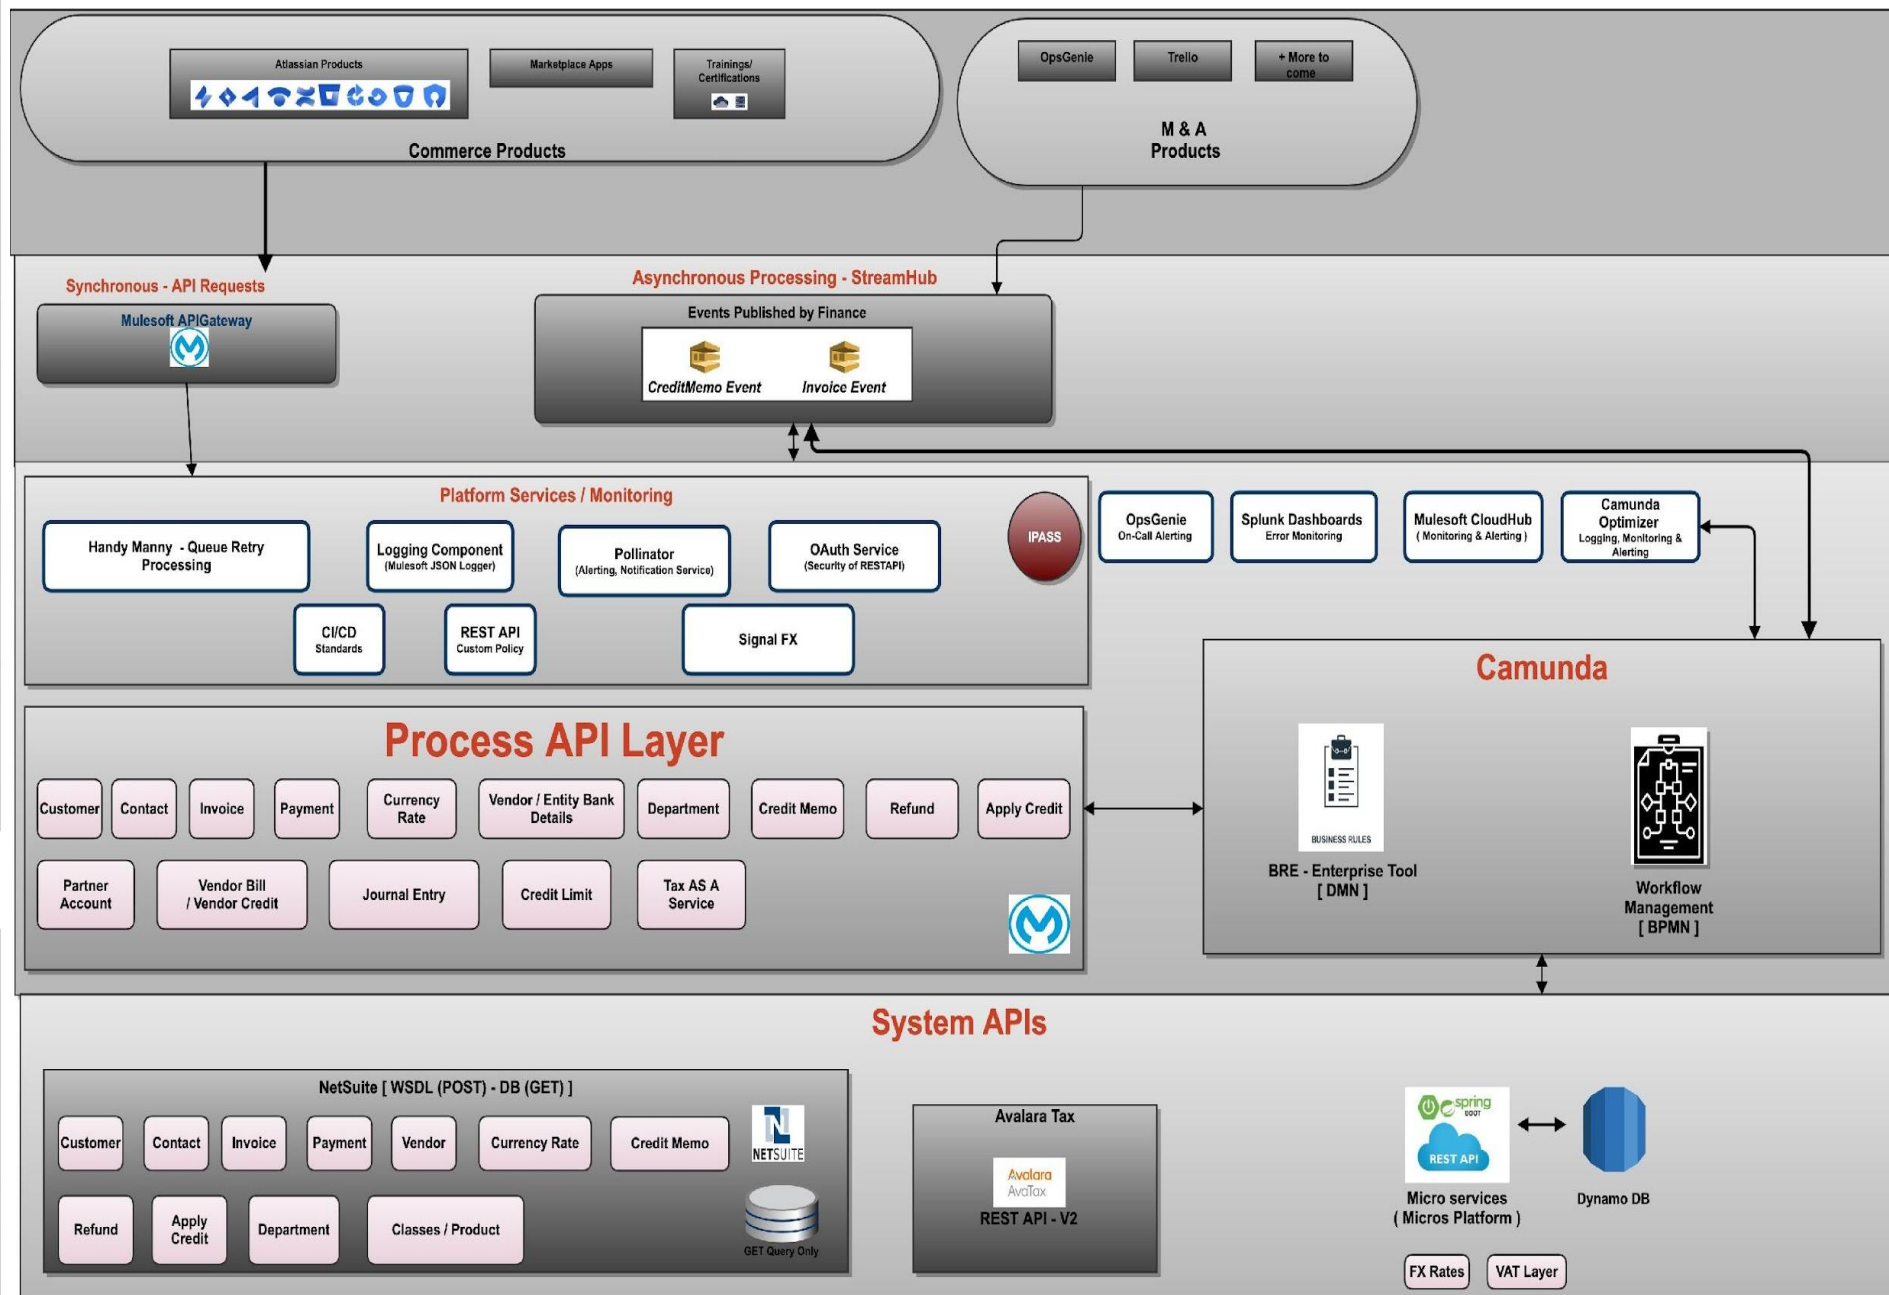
Atlassian Products

Marketplace Apps

Trainings/ Certifications

Commerce Products

OpsGenie

Trello

+ More to come

M & A Products

Synchronous - API Requests

Mulesoft APIGateway

Asynchronous Processing - StreamHub

Events Published by Finance

CreditMemo Event

Invoice Event

Platform Services / Monitoring

Handy Manny - Queue Retry Processing

Logging Component (Mulesoft JSON Logger)

Pollinator (Alerting, Notification Service)

OAuth Service (Security of RESTAPI)

IPASS

CI/CD Standards

REST API Custom Policy

Signal FX

OpsGenie On-Call Alerting

Splunk Dashboards Error Monitoring

Mulesoft CloudHub ( Monitoring & Alerting )

Camunda Optimizer Logging, Monitoring & Alerting

Process API Layer

Customer

Contact

Invoice

Payment

Currency Rate

Vendor / Entity Bank Details

Department

Credit Memo

Refund

Apply Credit

Partner Account

Vendor Bill / Vendor Credit

Journal Entry

Credit Limit

Tax AS A Service

Camunda

BUSINESS RULES

BRE - Enterprise Tool [ DMN ]

Workflow Management [ BPMN ]

System APIs

NetSuite [ WSDL (POST) - DB (GET) ]

Customer

Contact

Invoice

Payment

Vendor

Currency Rate

Credit Memo

NETSUITE

Refund

Apply Credit

Department

Classes / Product

GET Query Only

Avalara Tax

Avalara AvaTax

REST API - V2

spring boot

REST API

Micro services ( Micros Platform )

Dynamo DB

FX Rates

VAT Layer